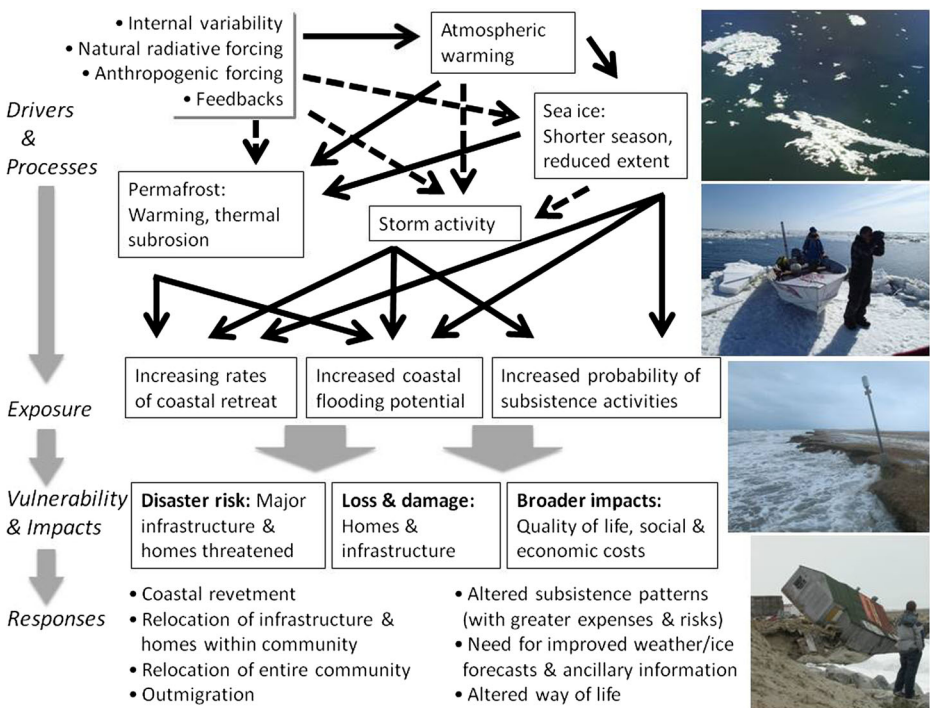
• Internal variability
• Natural radiative forcing
• Anthropogenic forcing
• Feedbacks

Atmospheric warming

Sea ice: Shorter season, reduced extent

Drivers & Processes

Permafrost: Warming, thermal subrosion

Storm activity

Increasing rates of coastal retreat

Increased coastal flooding potential

Increased probability of subsistence activities

Exposure

Vulnerability & Impacts

**Disaster risk:** Major infrastructure & homes threatened

**Loss & damage:** Homes & infrastructure

**Broader impacts:** Quality of life, social & economic costs

Responses

• Coastal revetment
• Relocation of infrastructure & homes within community
• Relocation of entire community
• Outmigration

• Altered subsistence patterns (with greater expenses & risks)
• Need for improved weather/ice forecasts & ancillary information
• Altered way of life